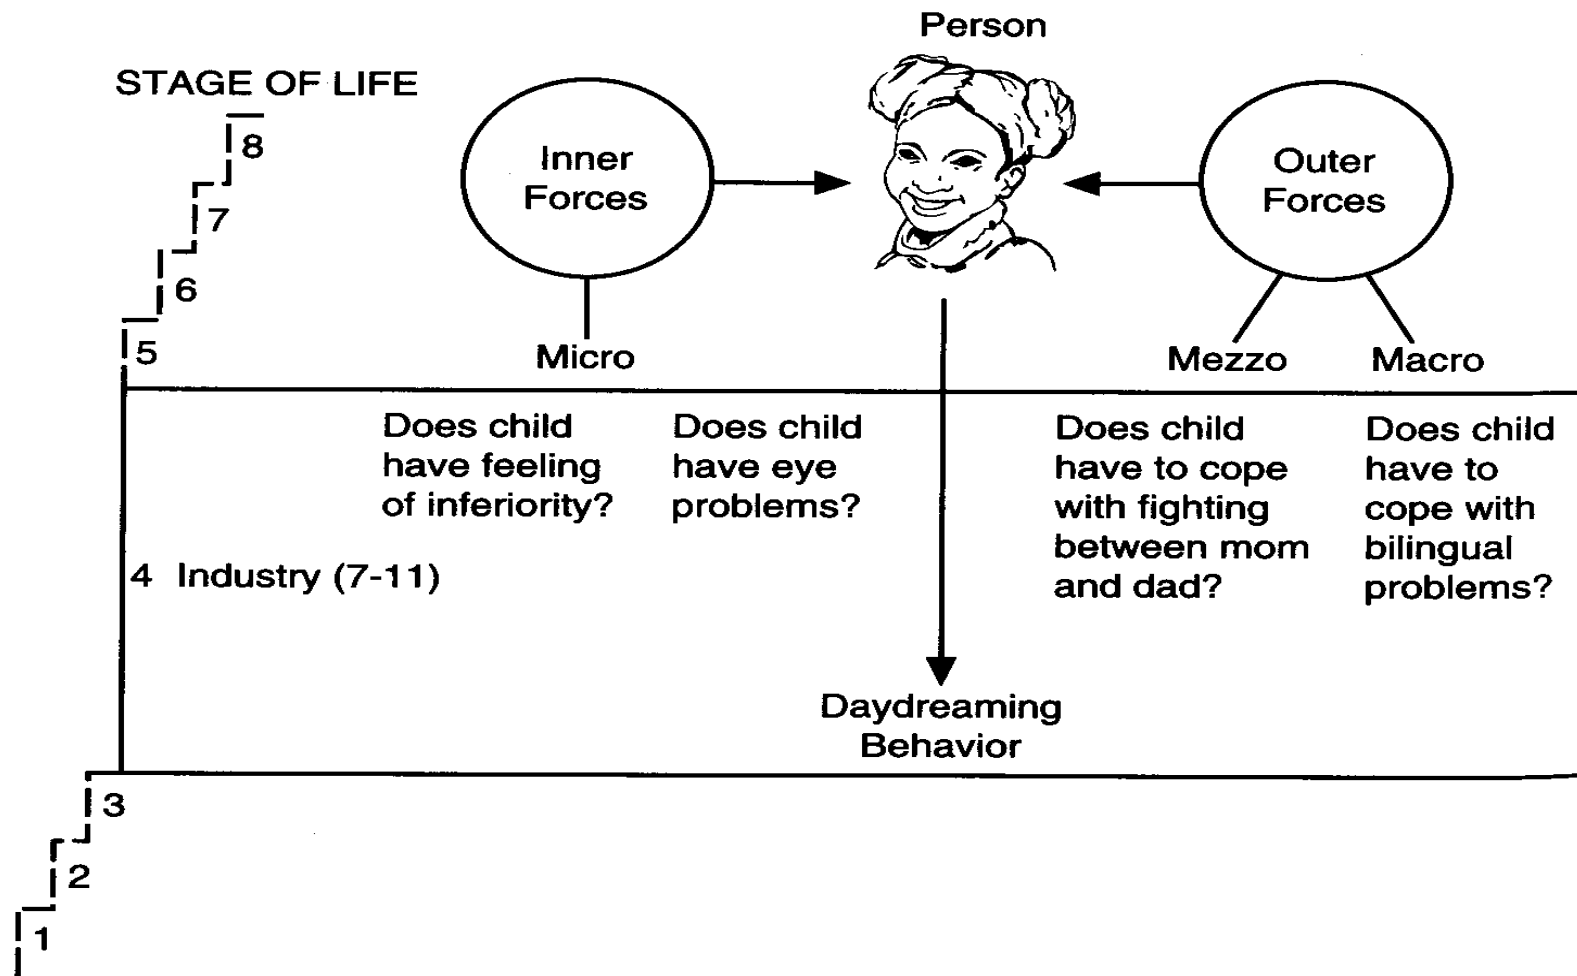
Person

STAGE OF LIFE

8

7

6

5

Inner Forces

Outer Forces

Micro

Mezzo

Macro

Does child have feeling of inferiority?

Does child have eye problems?

Does child have to cope with fighting between mom and dad?

Does child have to cope with bilingual problems?

4 Industry (7-11)

Daydreaming Behavior

3

2

1